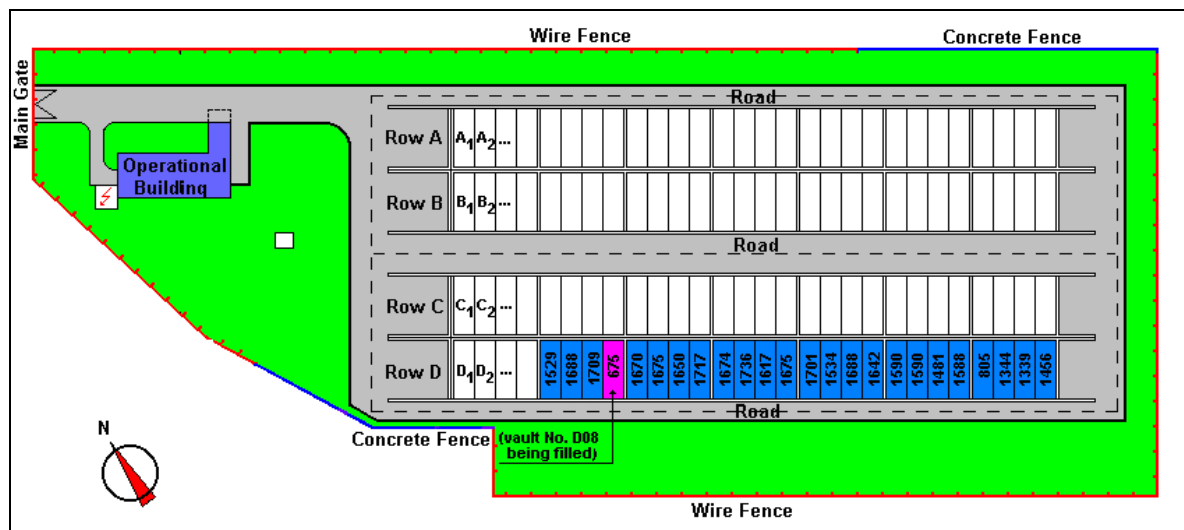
Wire Fence

Concrete Fence

Main Gate

Operational Building

Road

Row A $A_1$ $A_2$...

Row B $B_1$ $B_2$...

Road

Row C $C_1$ $C_2$...

Row D $D_1$ $D_2$...

1529 1688 1709 675 1670 1675 1650 1717 1674 1736 1617 1675 1701 1534 1688 1642 1590 1590 1481 1588 805 1344 1339 1456

Road

N

Concrete Fence

(vault No. D08 being filled)

Wire Fence